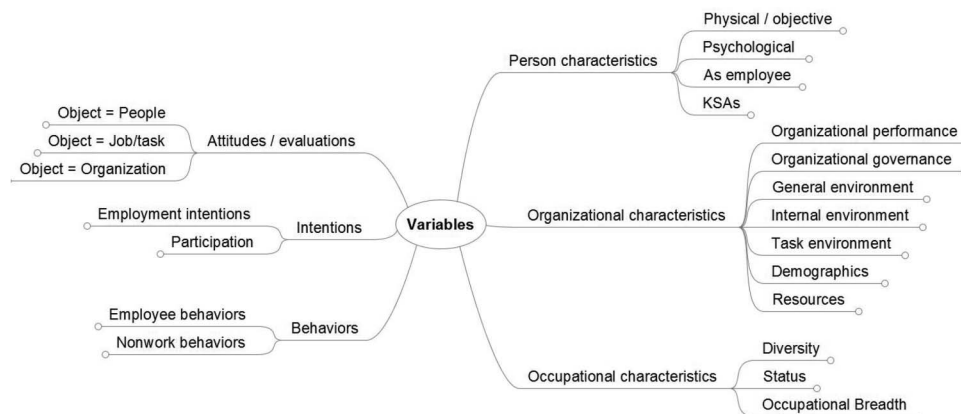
Variables

Person characteristics
Physical / objective
Psychological
As employee
KSAs

Organizational characteristics
Organizational performance
Organizational governance
General environment
Internal environment
Task environment
Demographics
Resources

Occupational characteristics
Diversity
Status
Occupational Breadth

Attitudes / evaluations
Object = People
Object = Job/task
Object = Organization

Intentions
Employment intentions
Participation

Behaviors
Employee behaviors
Nonwork behaviors